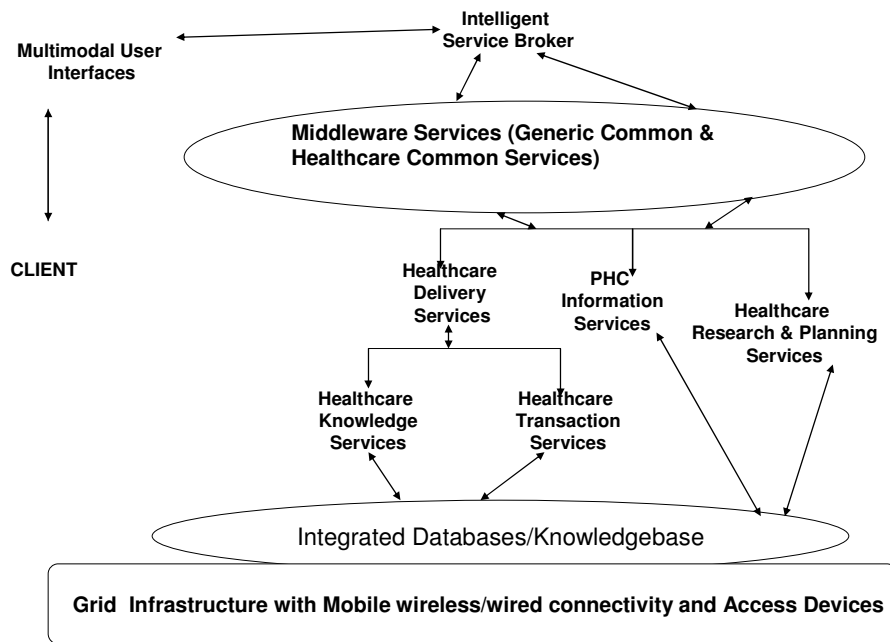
Intelligent Service Broker

Multimodal User Interfaces

Middleware Services (Generic Common & Healthcare Common Services)

CLIENT

Healthcare Delivery Services

PHC Information Services

Healthcare Research & Planning Services

Healthcare Knowledge Services

Healthcare Transaction Services

Integrated Databases/Knowledgebase

Grid Infrastructure with Mobile wireless/wired connectivity and Access Devices